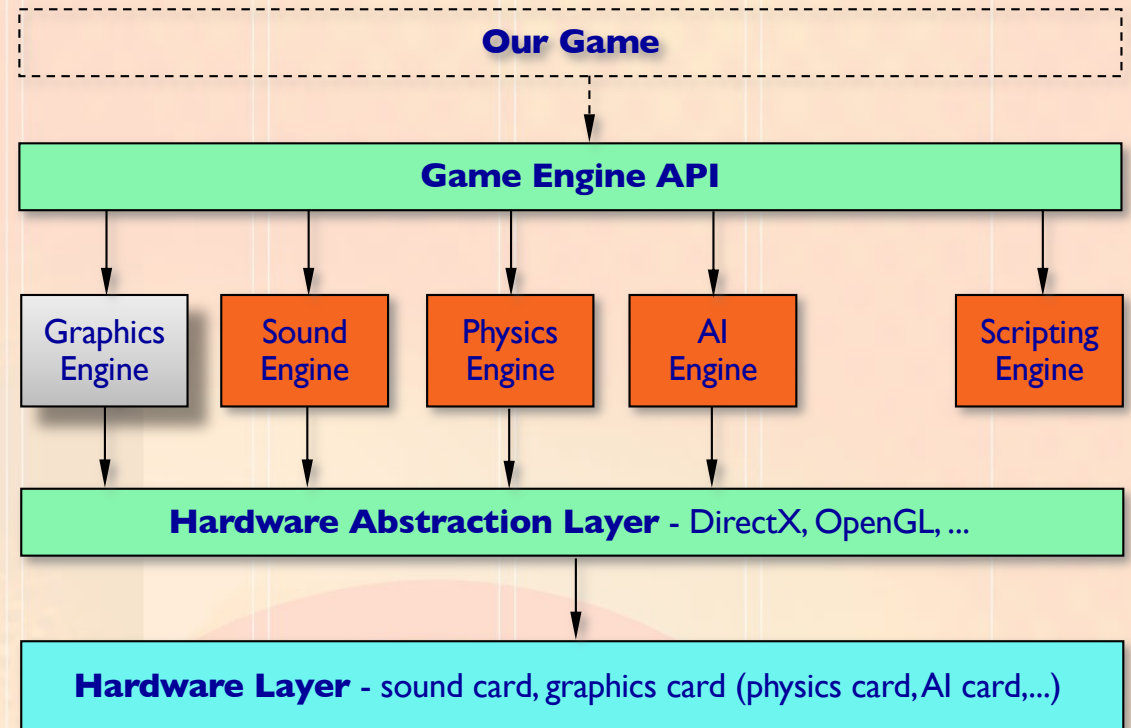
Our Game

Game Engine API

Graphics Engine

Sound Engine

Physics Engine

AI Engine

Scripting Engine

Hardware Abstraction Layer - DirectX, OpenGL, ...

Hardware Layer - sound card, graphics card (physics card, AI card,...)